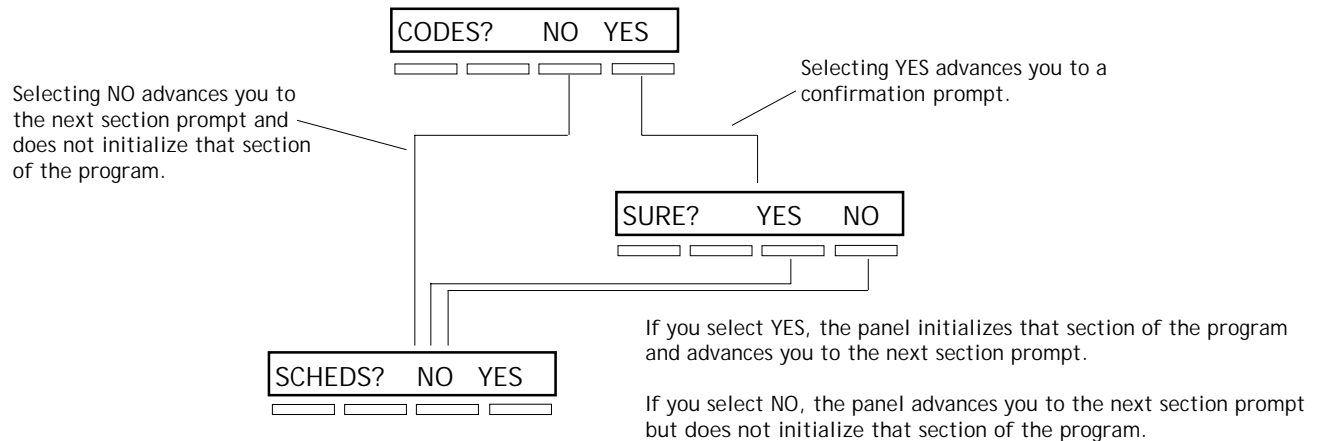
CODES? NO YES

Selecting NO advances you to the next section prompt and does not initialize that section of the program.

Selecting YES advances you to a confirmation prompt.

SURE? YES NO

SCHEDS? NO YES

If you select YES, the panel initializes that section of the program and advances you to the next section prompt.

If you select NO, the panel advances you to the next section prompt but does not initialize that section of the program.